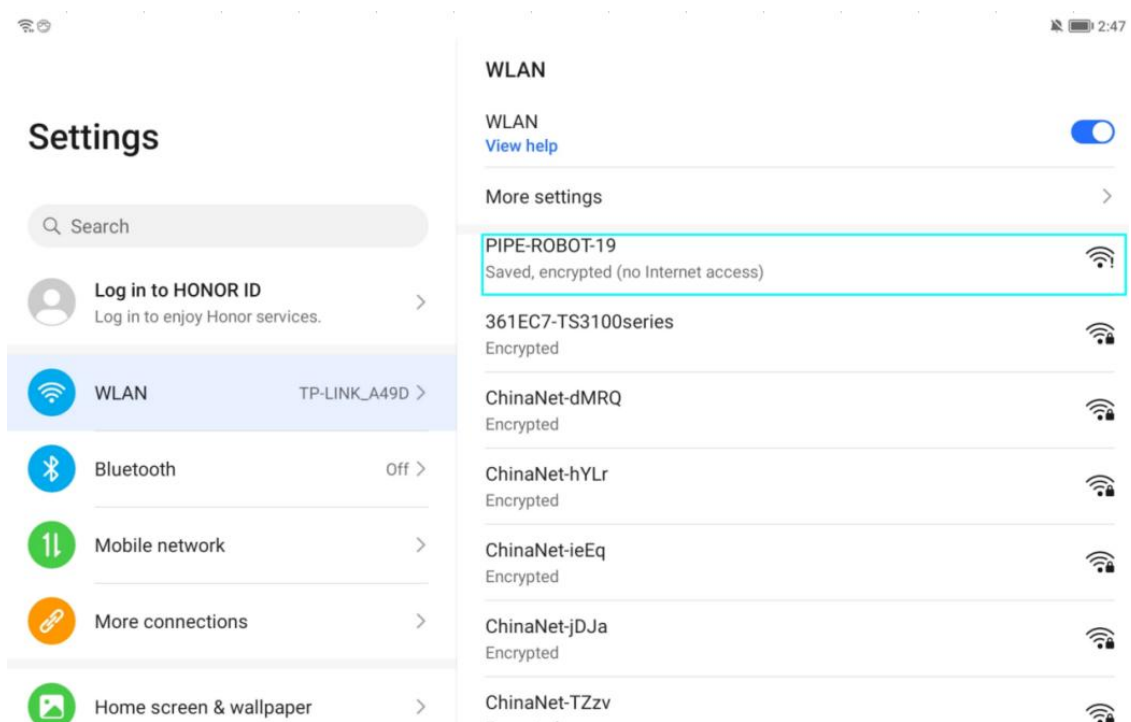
2:47

Settings

Search

Log in to HONOR ID
Log in to enjoy Honor services.

WLAN TP-LINK_A49D

Bluetooth Off

Mobile network

More connections

Home screen & wallpaper

WLAN

WLAN
View help

More settings

PIPE-ROBOT-19
Saved, encrypted (no Internet access)

361EC7-TS3100series
Encrypted

ChinaNet-dMRQ
Encrypted

ChinaNet-hYLr
Encrypted

ChinaNet-ieEq
Encrypted

ChinaNet-jDJa
Encrypted

ChinaNet-TZzv